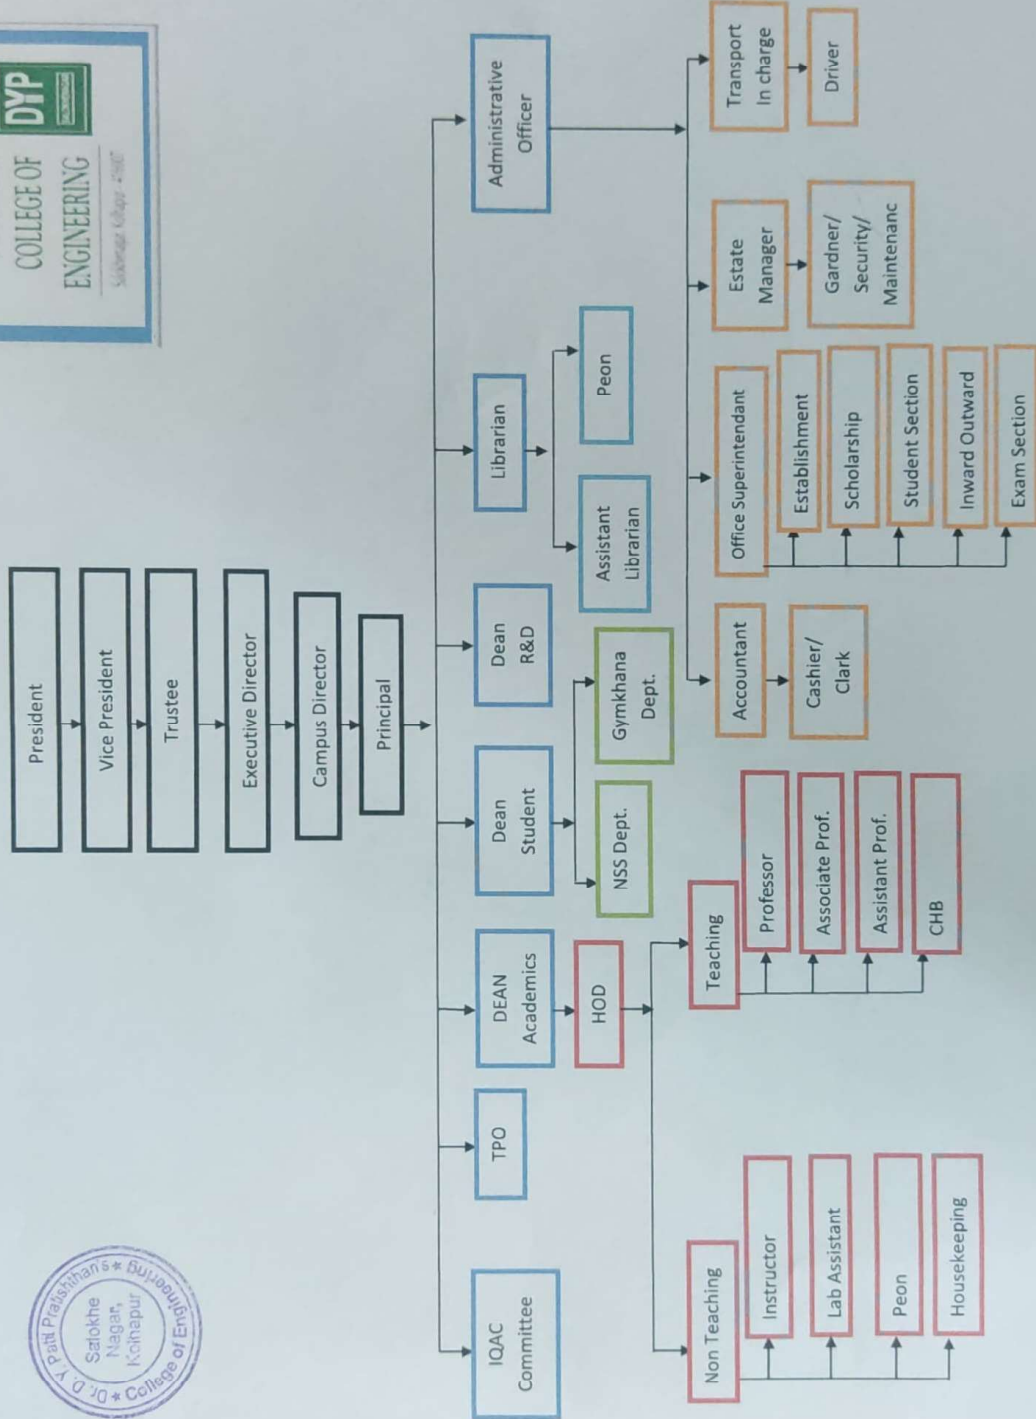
COLLEGE OF ENGINEERING
DYP
Salokhe Nagar, Kolhapur

President
Vice President
Trustee
Executive Director
Campus Director
Principal

IQAC Committee
TPO
DEAN Academics
Dean Student
Dean R&D
Librarian
Administrative Officer

HOD
Teaching
Professor
Associate Prof.
Assistant Prof.
CHB

Non Teaching
Instructor
Lab Assistant
Peon
Housekeeping

NSS Dept.
Gymkhana Dept.

Assistant Librarian
Peon

Accountant
Cashier/ Clark
Office Superintendant
Establishment
Scholarship
Student Section
Inward Outward
Exam Section
Estate Manager
Gardner/ Security/ Maintenanc
Transport In charge
Driver

Dr. D. Y. Patil Pratishthan's * College of Engineering * Salokhe Nagar, Kolhapur